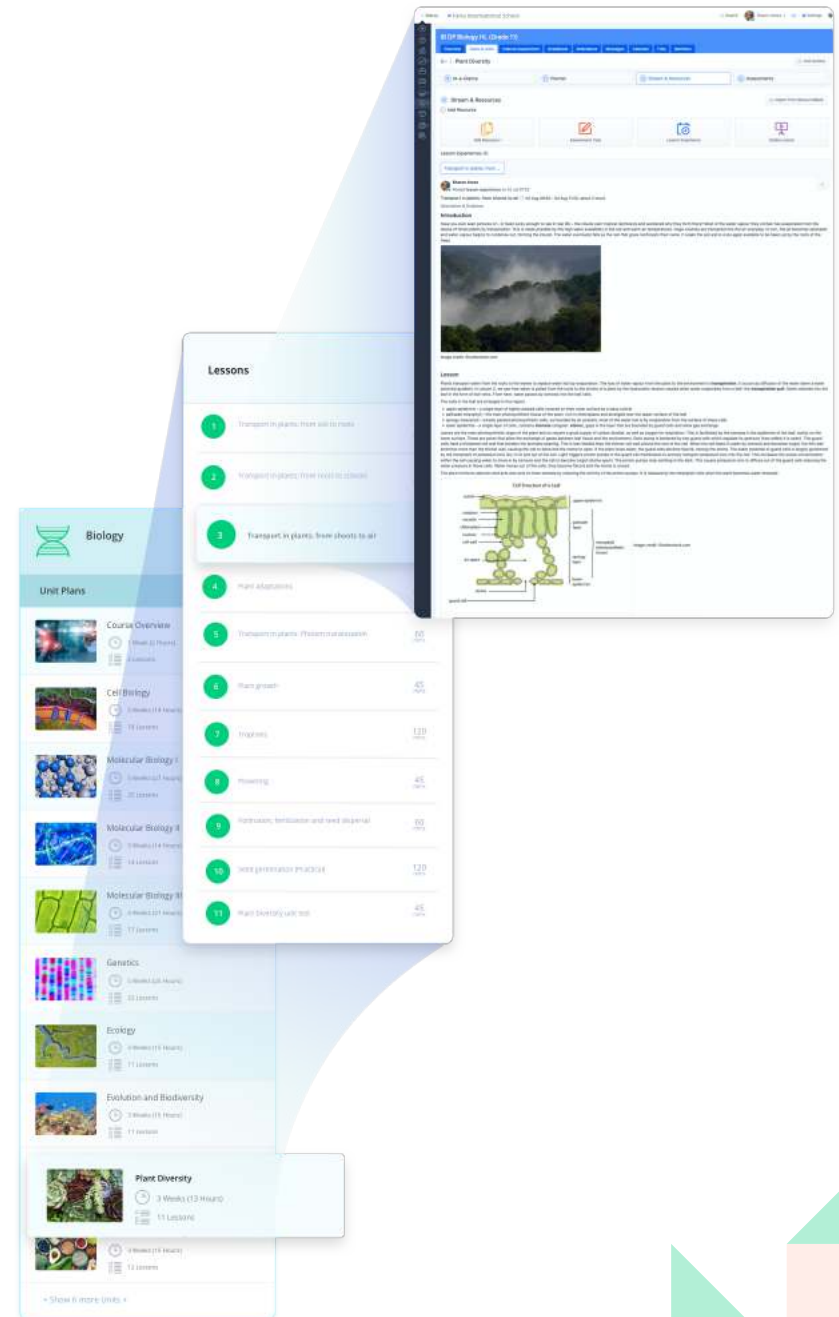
Biology

Unit Plans

Course Overview
1 Week (2 Hours)
3 Lessons

Cell Biology
3 Weeks (14 Hours)
14 Lessons

Molecular Biology I
5 Weeks (21 Hours)
20 Lessons

Molecular Biology II
3 Weeks (14 Hours)
14 Lessons

Molecular Biology III
4 Weeks (21 Hours)
17 Lessons

Genetics
5 Weeks (20 Hours)
22 Lessons

Ecology
3 Weeks (15 Hours)
11 Lessons

Evolution and Biodiversity
3 Weeks (15 Hours)
11 Lessons

Plant Diversity
3 Weeks (13 Hours)
11 Lessons

3 Weeks (16 Hours)
12 Lessons

+ Show 6 more Units +

Lessons

1 Transport in plants: from soil to roots

2 Transport in plants: from roots to shoots

3 Transport in plants: from shoots to air

4 Plant adaptations

5 Transport in plants: Phloem translocation 90 mins

6 Plant growth 45 mins

7 Tropisms 120 mins

8 Flowering 45 mins

9 Pollination, fertilisation and seed dispersal 90 mins

10 Seed germination (Practical) 120 mins

11 Plant Diversity unit test 45 mins

IB DP Biology HL (Grade 11)

Plant Diversity

Stream & Resources

Introduction

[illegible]

Lesson

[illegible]

Cell Structure of a Leaf